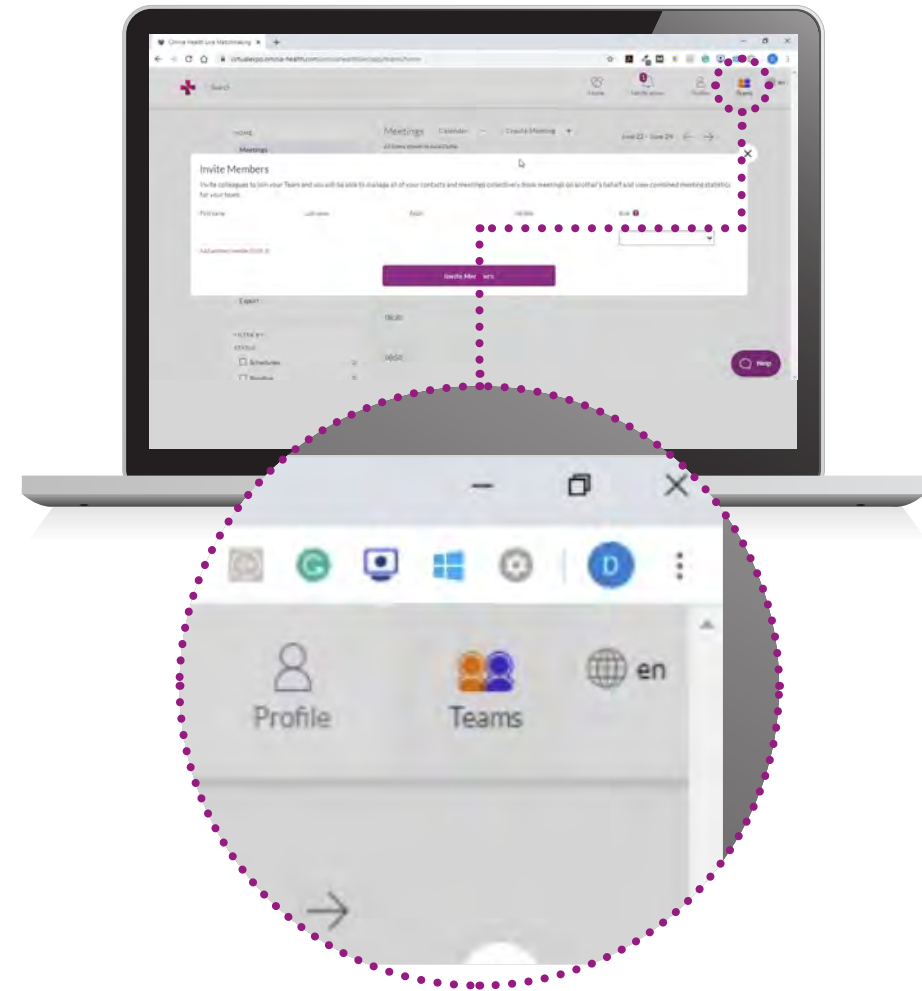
Omnia Health Live Matchmaking

virtualexpo.omnia-health.com

Search

Home

Notifications

Profile

Teams

en

HOME

Meetings

Meetings

Calendar

Create Meeting

June 22 - June 24

Invite Members

Invite colleagues to join your Team and you will be able to manage all of your contacts and meetings collectively. Book meetings on another's behalf and view combined meeting statistics for your team.

First name

Last name

Email

Mobile

Role

Add another member

Invite Members

Export

FILTER BY

STATUS

Scheduled

Pending

08:30

09:00

Help

D

Profile

Teams

en